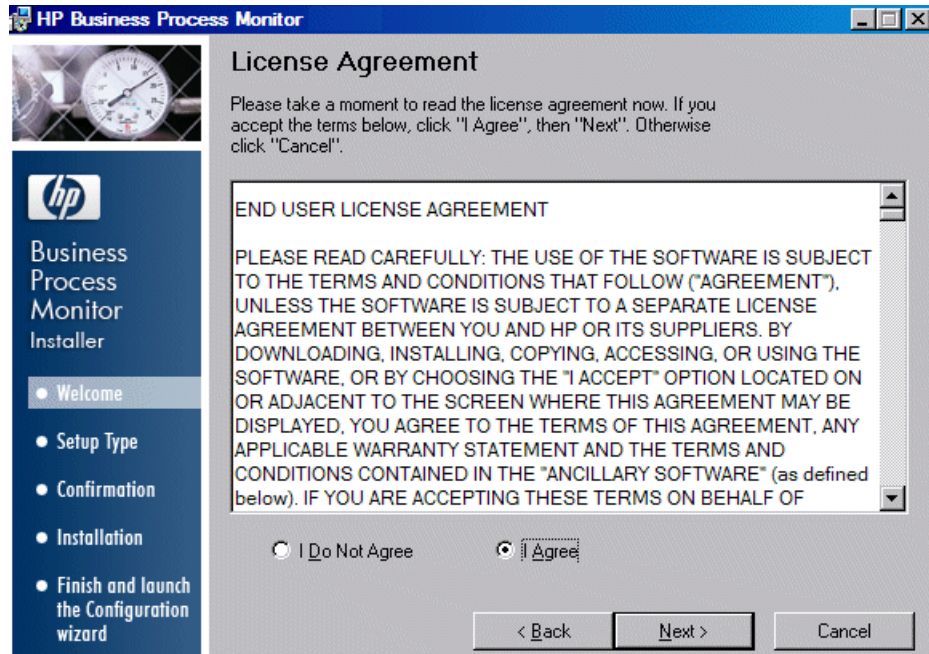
HP Business Process Monitor

hp

Business Process Monitor Installer

• Welcome
• Setup Type
• Confirmation
• Installation
• Finish and launch the Configuration wizard

License Agreement

Please take a moment to read the license agreement now. If you accept the terms below, click "I Agree", then "Next". Otherwise click "Cancel".

END USER LICENSE AGREEMENT

PLEASE READ CAREFULLY: THE USE OF THE SOFTWARE IS SUBJECT TO THE TERMS AND CONDITIONS THAT FOLLOW ("AGREEMENT"), UNLESS THE SOFTWARE IS SUBJECT TO A SEPARATE LICENSE AGREEMENT BETWEEN YOU AND HP OR ITS SUPPLIERS. BY DOWNLOADING, INSTALLING, COPYING, ACCESSING, OR USING THE SOFTWARE, OR BY CHOOSING THE "I ACCEPT" OPTION LOCATED ON OR ADJACENT TO THE SCREEN WHERE THIS AGREEMENT MAY BE DISPLAYED, YOU AGREE TO THE TERMS OF THIS AGREEMENT, ANY APPLICABLE WARRANTY STATEMENT AND THE TERMS AND CONDITIONS CONTAINED IN THE "ANCILLARY SOFTWARE" (as defined below). IF YOU ARE ACCEPTING THESE TERMS ON BEHALF OF

I Do Not Agree
I Agree

< Back
Next >
Cancel